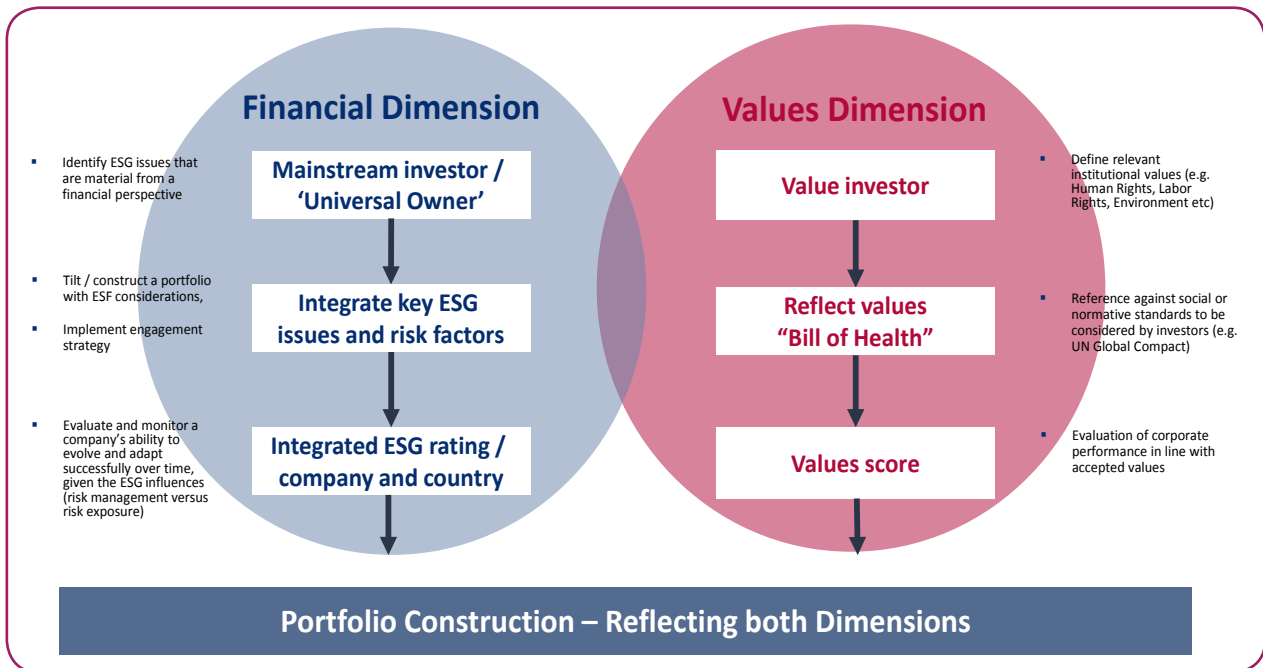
Financial Dimension

Values Dimension

▪ Identify ESG issues that are material from a financial perspective

▪ Tilt / construct a portfolio with ESF considerations,

▪ Implement engagement strategy

▪ Evaluate and monitor a company's ability to evolve and adapt successfully over time, given the ESG influences (risk management versus risk exposure)

Mainstream investor / 'Universal Owner'

Integrate key ESG issues and risk factors

Integrated ESG rating / company and country

Value investor

Reflect values "Bill of Health"

Values score

▪ Define relevant institutional values (e.g. Human Rights, Labor Rights, Environment etc)

▪ Reference against social or normative standards to be considered by investors (e.g. UN Global Compact)

▪ Evaluation of corporate performance in line with accepted values

Portfolio Construction – Reflecting both Dimensions